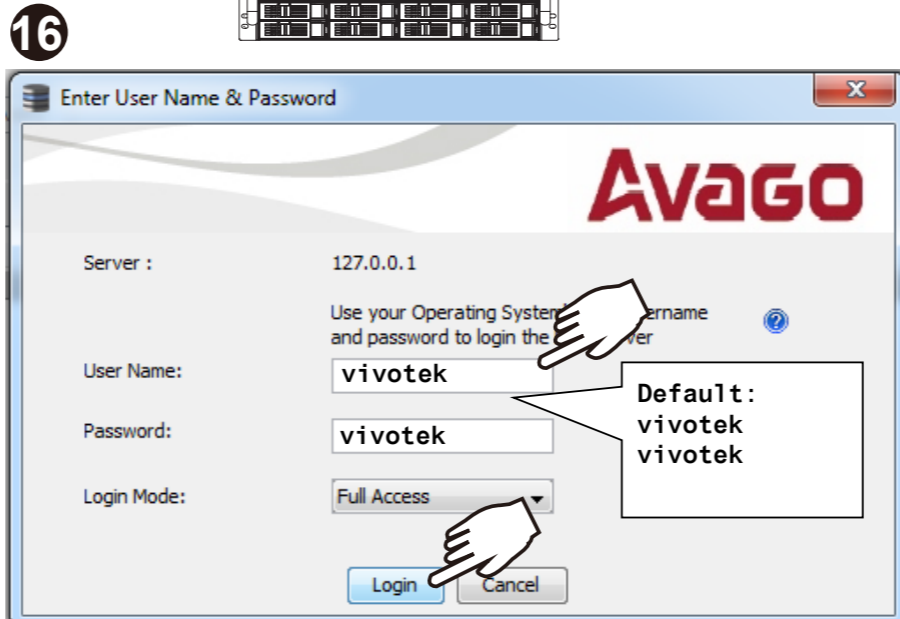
16

Enter User Name & Password

AVAGO

Server : 127.0.0.1

Use your Operating System's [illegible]ername and password to login the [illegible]ver

User Name: vivotek

Password: vivotek

Login Mode: Full Access

Default: vivotek vivotek

Login Cancel